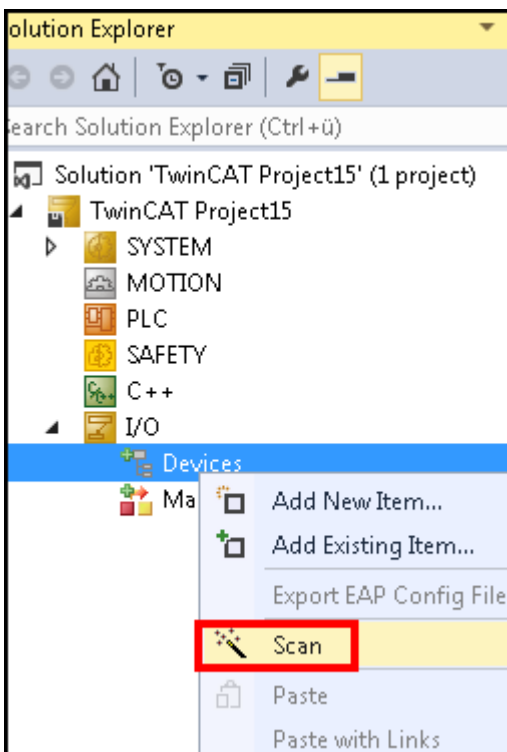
olution Explorer

earch Solution Explorer (Ctrl+ü)

Solution 'TwinCAT Project15' (1 project)
TwinCAT Project15
SYSTEM
MOTION
PLC
SAFETY
C++
I/O
Devices
Ma

Add New Item...
Add Existing Item...
Export EAP Config File
Scan
Paste
Paste with Links